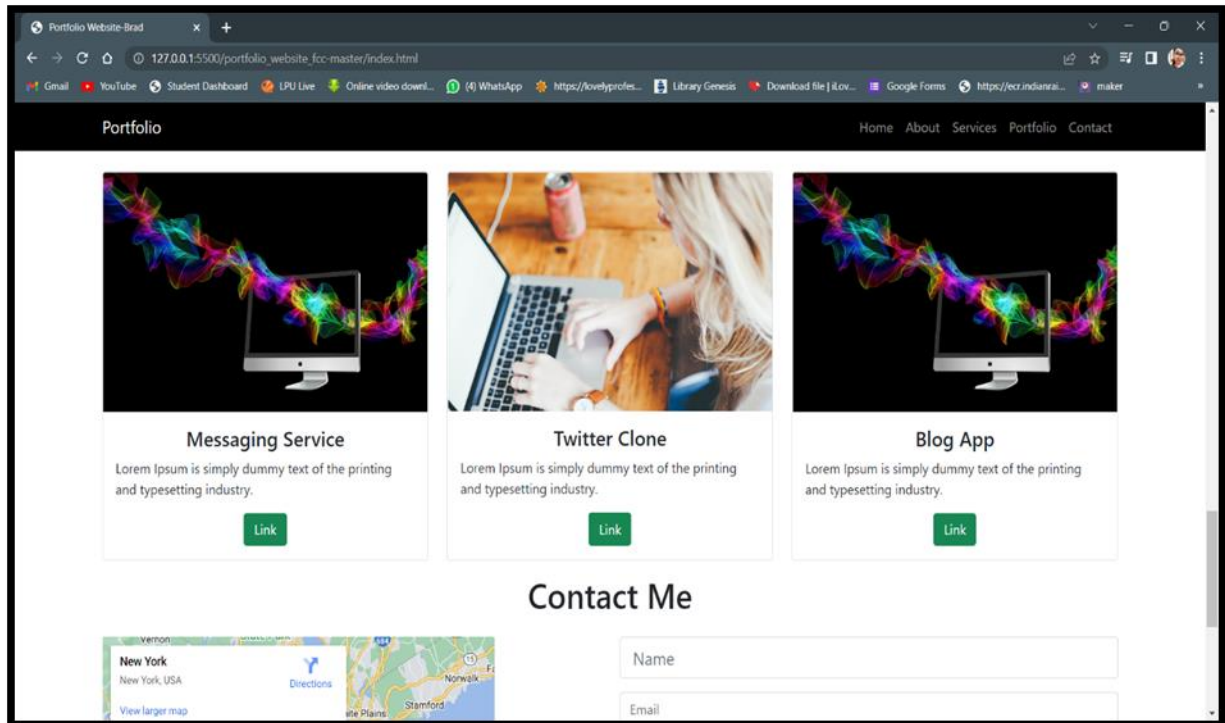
Portfolio Website-Brad × +

127.0.0.1:5500/portfolio_website_fcc-master/index.html

Gmail YouTube Student Dashboard LPU Live Online video downl... (4) WhatsApp https://lovelyprofes... Library Genesis Download file | iLov... Google Forms https://ecr.indianrai... maker

Portfolio

Home About Services Portfolio Contact

Messaging Service

Lorem Ipsum is simply dummy text of the printing and typesetting industry.

Link

Twitter Clone

Lorem Ipsum is simply dummy text of the printing and typesetting industry.

Link

Blog App

Lorem Ipsum is simply dummy text of the printing and typesetting industry.

Link

Contact Me

New York
New York, USA
Directions
View larger map
Norwalk
Stamford
White Plains

Name

Email